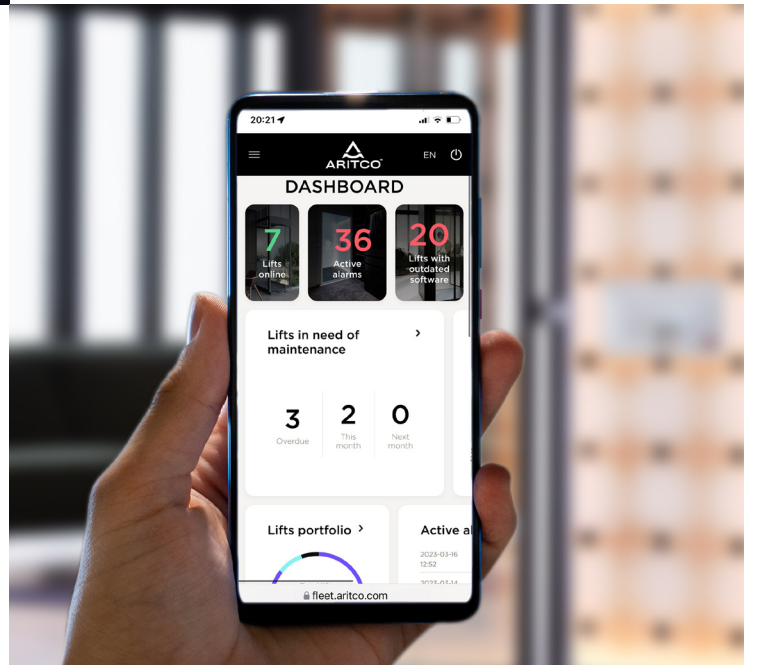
20:21

ARITCO

EN

DASHBOARD

7
Lifts online

36
Active alarms

20
Lifts with outdated software

Lifts in need of maintenance >

3
Overdue

2
This month

0
Next month

Lifts portfolio >

Active al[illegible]

2023-03-16
12:52

2023-03-14

fleet.aritco.com